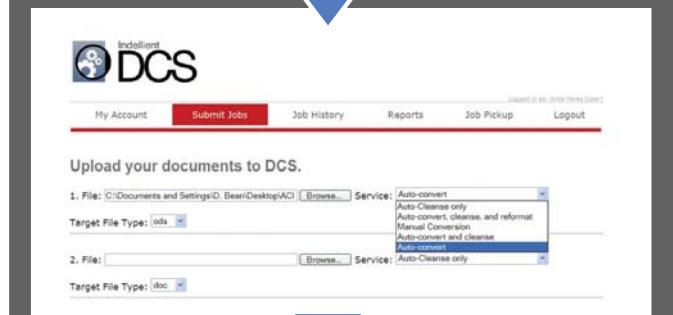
Indellient
DCS

Logged in as: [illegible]

My Account
Submit Jobs
Job History
Reports
Job Pickup
Logout

Upload your documents to DCS.

1. File: C:\Documents and Settings\D. Bean\Desktop\ACI Browse... Service: Auto-convert

Auto-Cleanse only
Auto-convert, cleanse, and reformat
Manual Conversion
Auto-convert and cleanse
Auto-convert

Target File Type: odx

2. File: Browse... Service: Auto-Cleanse only

Target File Type: doc